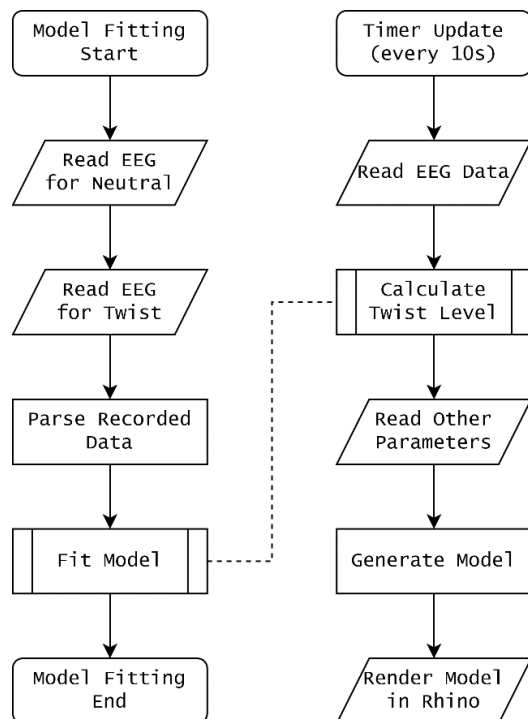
Model Fitting Start

Read EEG for Neutral

Read EEG for Twist

Parse Recorded Data

Fit Model

Model Fitting End

Timer Update (every 10s)

Read EEG Data

Calculate Twist Level

Read Other Parameters

Generate Model

Render Model in Rhino